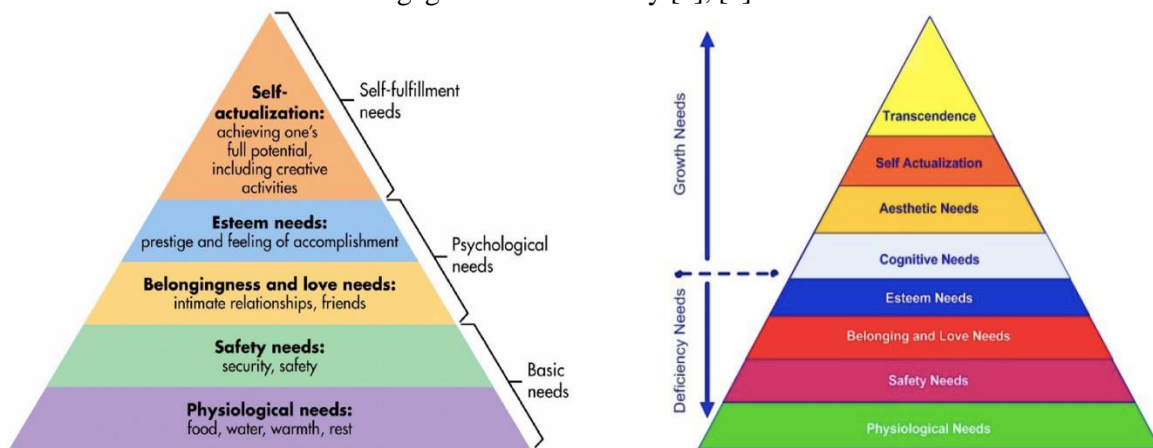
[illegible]

Self-actualization: achieving one's full potential, including creative activities

Self-fulfillment needs

Esteem needs: prestige and feeling of accomplishment

Psychological needs

Belongingness and love needs: intimate relationships, friends

Safety needs: security, safety

Basic needs

Physiological needs: food, water, warmth, rest

Growth Needs

Deficiency Needs

Transcendence

Self Actualization

Aesthetic Needs

Cognitive Needs

Esteem Needs

Belonging and Love Needs

Safety Needs

Physiological Needs